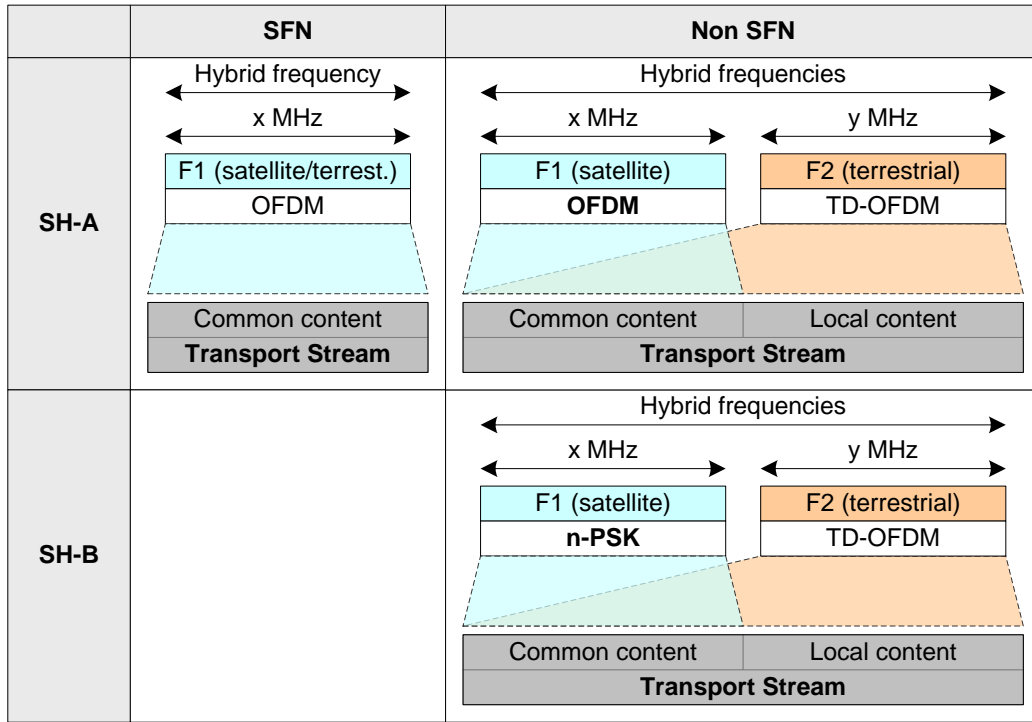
| | SFN | Non SFN |
|---|---|---|
| SH-A | Hybrid frequency<br>x MHz<br>F1 (satellite/terrest.)<br>OFDM<br>Common content<br>**Transport Stream** | Hybrid frequencies<br>x MHz · y MHz<br>F1 (satellite) · F2 (terrestrial)<br>**OFDM** · TD-OFDM<br>Common content · Local content<br>**Transport Stream** |
| SH-B | | Hybrid frequencies<br>x MHz · y MHz<br>F1 (satellite) · F2 (terrestrial)<br>**n-PSK** · TD-OFDM<br>Common content · Local content<br>**Transport Stream** |